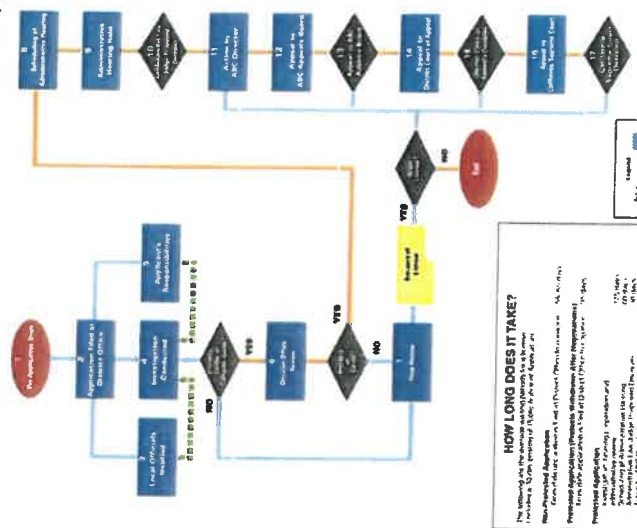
1
Pre-Application Steps

2
Application Filed at District Office

3
Local Officials Notified

4
Investigation Conducted

5
Applicant's Responsibilities

6
Decision Steps

7
Stop Review

8
Scheduling of Administrative Hearing

9
Administrative Hearing Held

10
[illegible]

11
Action by ABC Director

12
Appeal to ABC Appeals Board

13
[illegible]

14
Appeal to District Court of Appeal

15
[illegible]

16
Appeal to California Supreme Court

17
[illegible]

YES
NO
YES
NO
YES
NO

Removal of Protest

End

HOW LONG DOES IT TAKE?

The following are the average waiting periods for a license ... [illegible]

Non-Protested Applications
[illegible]

Protested Applications (Protests Withdrawn After Negotiations)
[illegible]

Protested Applications
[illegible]

Legend
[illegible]